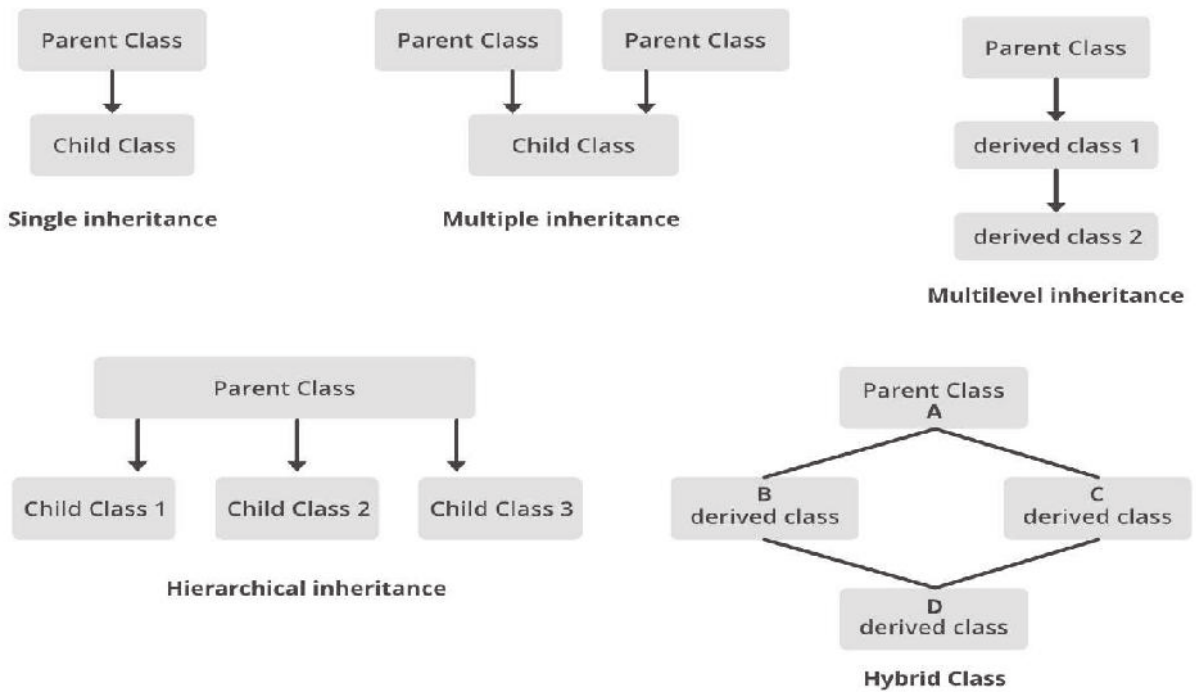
Parent Class

Child Class

Single inheritance

Parent Class

Parent Class

Child Class

Multiple inheritance

Parent Class

derived class 1

derived class 2

Multilevel inheritance

Parent Class

Child Class 1

Child Class 2

Child Class 3

Hierarchical inheritance

Parent Class
A

B
derived class

C
derived class

D
derived class

Hybrid Class